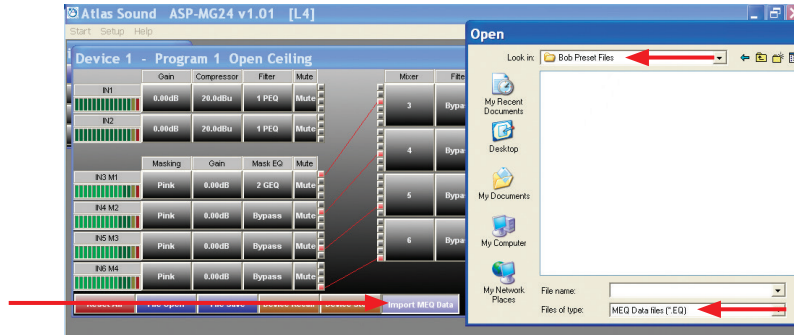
Atlas Sound ASP-MG24 v1.01 [L4]
Start Setup Help
Device 1 - Program 1 Open Ceiling

| | Gain | Compressor | Filter | Mute |
|---|---|---|---|---|
| IN1 | 0.00dB | 20.0dBu | 1 PEQ | Mute |
| IN2 | 0.00dB | 20.0dBu | 1 PEQ | Mute |

| | Masking | Gain | Mask EQ | Mute |
|---|---|---|---|---|
| IN3 M1 | Pink | 0.00dB | 2 GEQ | Mute |
| IN4 M2 | Pink | 0.00dB | Bypass | Mute |
| IN5 M3 | Pink | 0.00dB | Bypass | Mute |
| IN6 M4 | Pink | 0.00dB | Bypass | Mute |

Mixer
Filte
3
Bypa
4
Bypa
5
Bypa
6
Bypa

Reset All
File Open
File Save
Device Recall
Device Sto
Import MEQ Data

Open
Look in: Bob Preset Files
My Recent Documents
Desktop
My Documents
My Computer
My Network Places
File name:
Files of type: MEQ Data files (*.EQ)